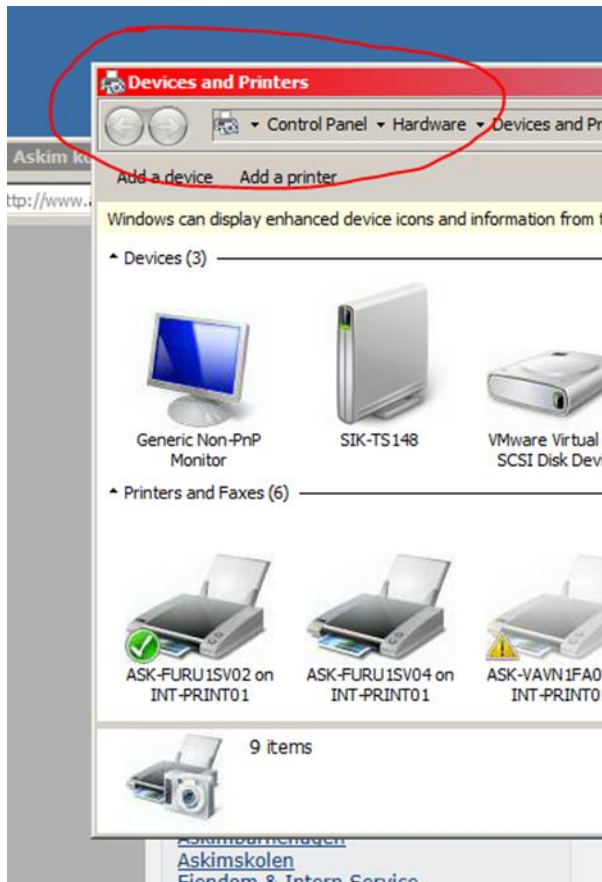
Askim k

ttp://www.

Devices and Printers

Control Panel ▸ Hardware ▸ Devices and Pr

Add a device Add a printer

Windows can display enhanced device icons and information from t

Devices (3)

Generic Non-PnP Monitor

SIK-TS148

VMware Virtual SCSI Disk Dev

Printers and Faxes (6)

ASK-FURU1SV02 on INT-PRINT01

ASK-FURU1SV04 on INT-PRINT01

ASK-VAVN1FA0 INT-PRINT0

9 items

Askimbarnehagen
Askimskolen
Eiendom & Intern Service